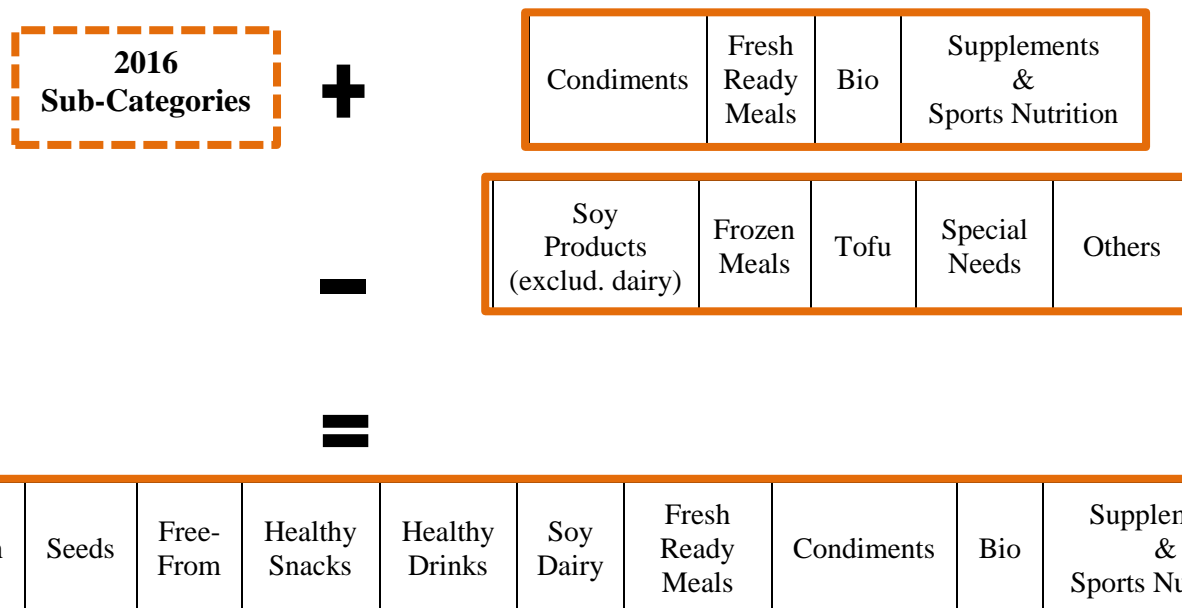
2016 Sub-Categories

+

| Condiments | Fresh Ready Meals | Bio | Supplements & Sports Nutrition |
|---|---|---|---|

-

| Soy Products (exclud. dairy) | Frozen Meals | Tofu | Special Needs | Others |
|---|---|---|---|---|

=

| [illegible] | Seeds | Free-From | Healthy Snacks | Healthy Drinks | Soy Dairy | Fresh Ready Meals | Condiments | Bio | Supplen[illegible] & Sports Nu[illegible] |
|---|---|---|---|---|---|---|---|---|---|